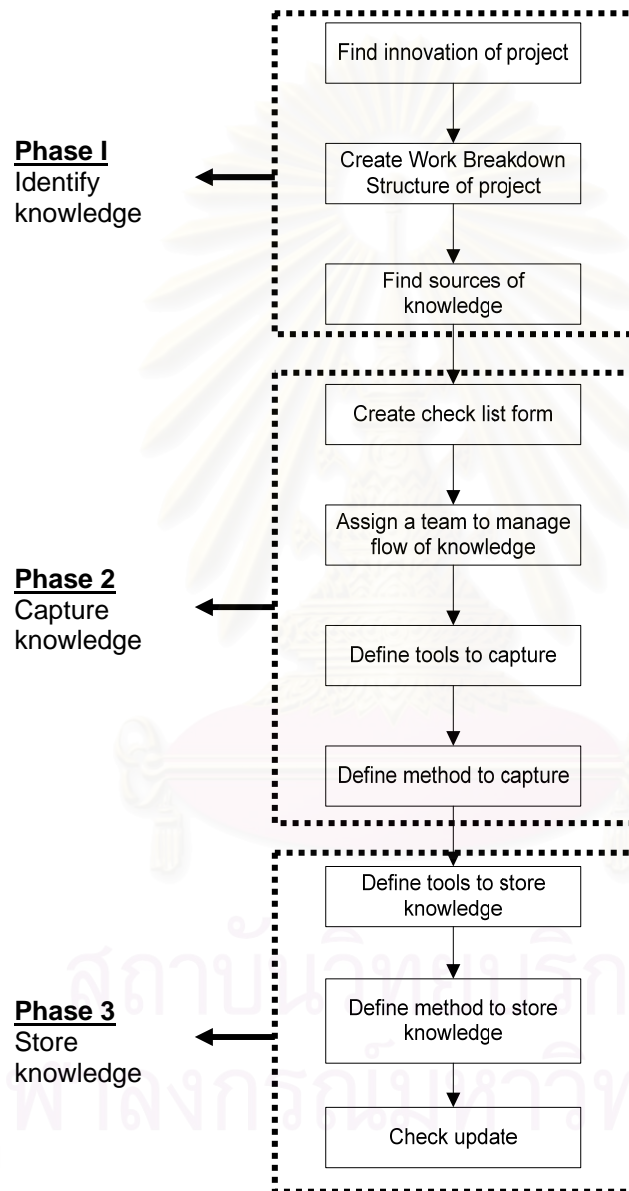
Phase I
Identify knowledge

Find innovation of project

Create Work Breakdown Structure of project

Find sources of knowledge

Phase 2
Capture knowledge

Create check list form

Assign a team to manage flow of knowledge

Define tools to capture

Define method to capture

Phase 3
Store knowledge

Define tools to store knowledge

Define method to store knowledge

Check update

สถาบันวิทยบริการ
จุฬาลงกรณ์มหาวิทยาลัย